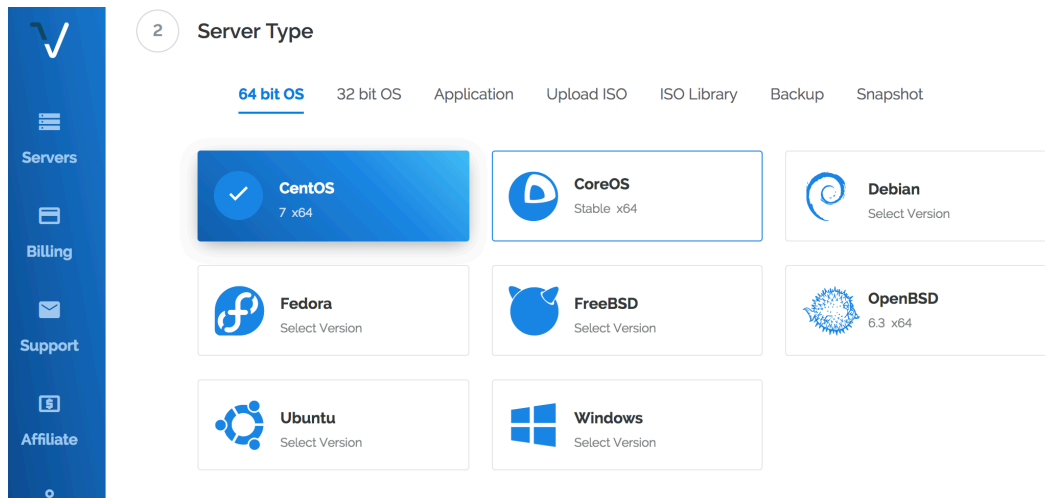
Servers

Billing

Support

Affiliate

2 Server Type

64 bit OS 32 bit OS Application Upload ISO ISO Library Backup Snapshot

CentOS
7 x64

CoreOS
Stable x64

Debian
Select Version

Fedora
Select Version

FreeBSD
Select Version

OpenBSD
6.3 x64

Ubuntu
Select Version

Windows
Select Version